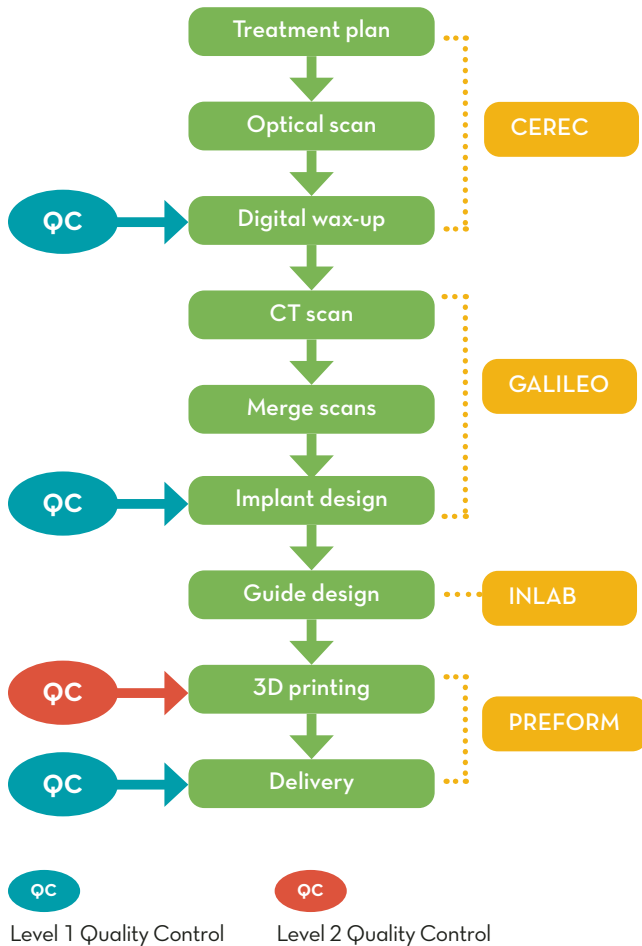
Treatment plan

Optical scan

CEREC

QC

Digital wax-up

CT scan

Merge scans

GALILEO

QC

Implant design

Guide design

INLAB

QC

3D printing

PREFORM

QC

Delivery

QC

Level 1 Quality Control

QC

Level 2 Quality Control